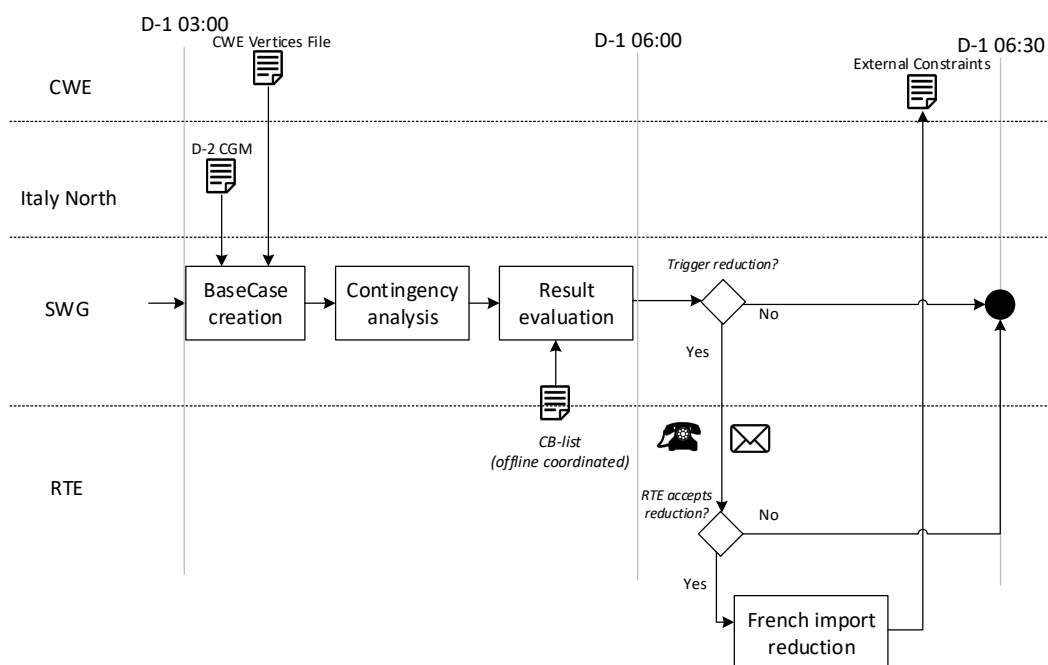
D-1 03:00

CWE Vertices File

D-1 06:00

D-1 06:30

External Constraints

CWE

D-2 CGM

Italy North

SWG

BaseCase creation

Contingency analysis

Result evaluation

Trigger reduction?

No

Yes

CB-list (offline coordinated)

RTE

RTE accepts reduction?

No

Yes

French import reduction